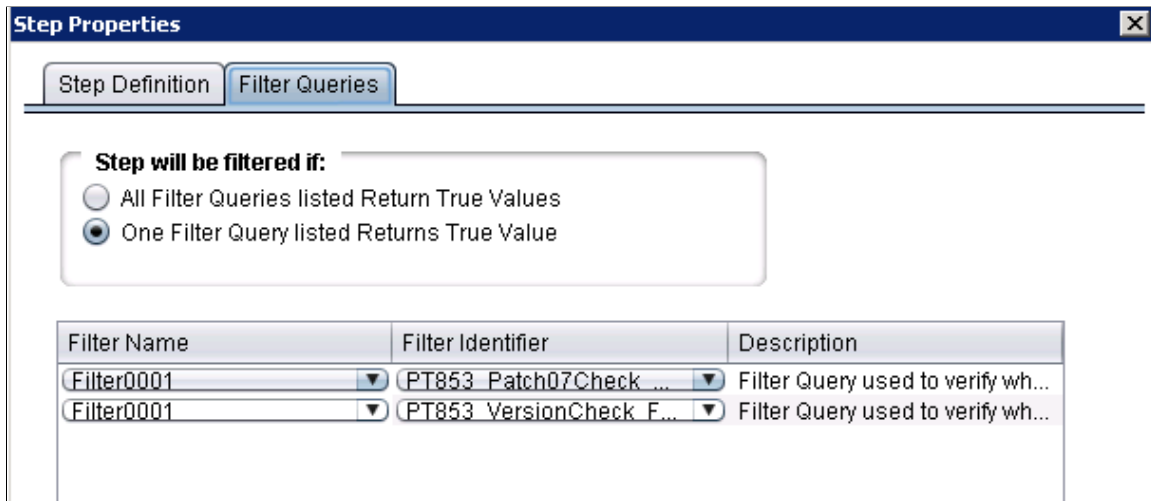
Step Properties

Step Definition | Filter Queries

Step will be filtered if:
All Filter Queries listed Return True Values
One Filter Query listed Returns True Value

| Filter Name | Filter Identifier | Description |
|---|---|---|
| Filter0001 | PT853_Patch07Check_... | Filter Query used to verify wh... |
| Filter0001 | PT853_VersionCheck_F... | Filter Query used to verify wh... |